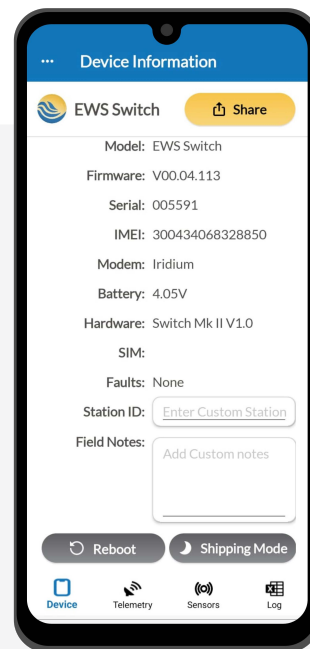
··· Device Information

EWS Switch

Share

Model: EWS Switch
Firmware: V00.04.113
Serial: 005591
IMEI: 300434068328850
Modem: Iridium
Battery: 4.05V
Hardware: Switch Mk II V1.0
SIM:
Faults: None
Station ID: Enter Custom Station
Field Notes: Add Custom notes

Reboot
Shipping Mode

Device Telemetry Sensors Log